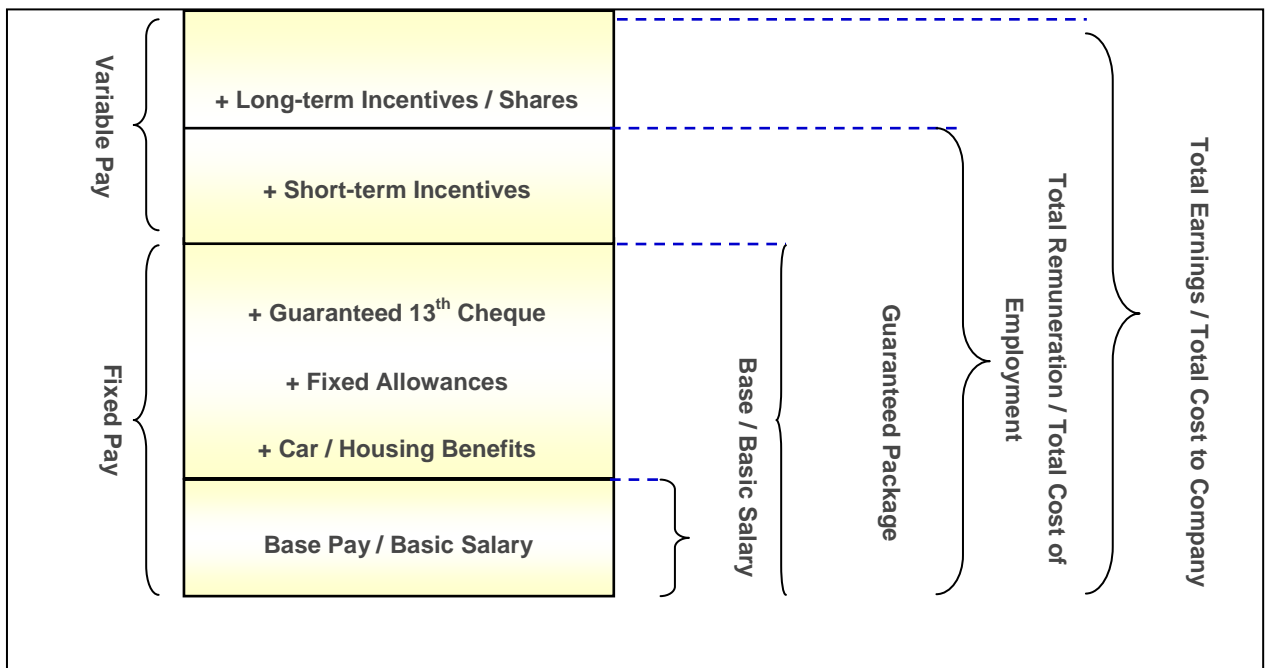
Variable Pay

Fixed Pay

+ Long-term Incentives / Shares

+ Short-term Incentives

+ Guaranteed 13$^{th}$ Cheque

+ Fixed Allowances

+ Car / Housing Benefits

Base Pay / Basic Salary

Base / Basic Salary

Guaranteed Package

Total Remuneration / Total Cost of Employment

Total Earnings / Total Cost to Company